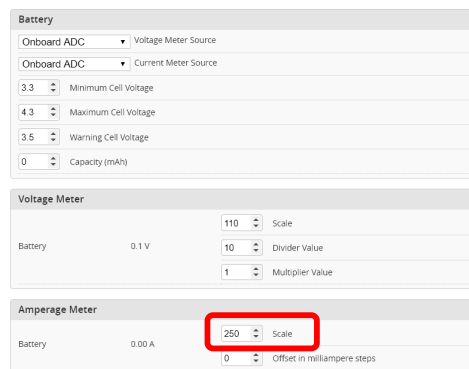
Battery

Onboard ADC ▾ Voltage Meter Source

Onboard ADC ▾ Current Meter Source

3.3 Minimum Cell Voltage

4.3 Maximum Cell Voltage

3.5 Warning Cell Voltage

0 Capacity (mAh)

Voltage Meter

Battery 0.1 V

110 Scale

10 Divider Value

1 Multiplier Value

Amperage Meter

Battery 0.00 A

250 Scale

0 Offset in milliampere steps